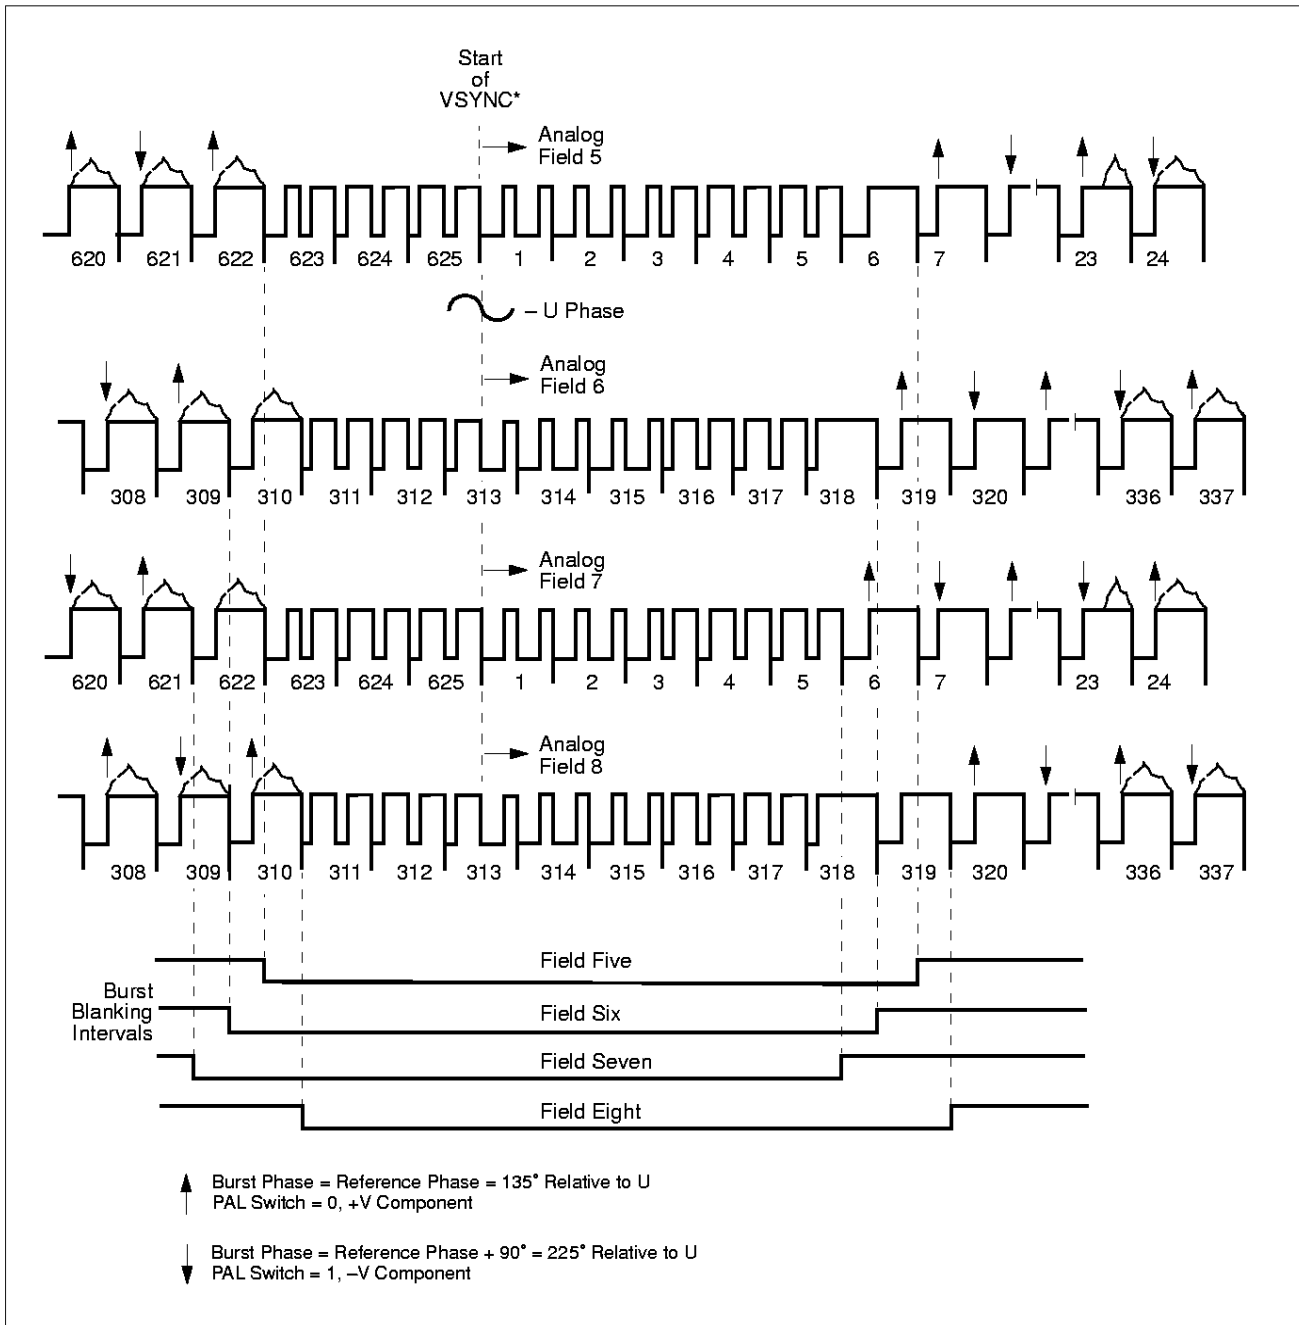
Start of VSYNC*

Analog Field 5

620 621 622 623 624 625 1 2 3 4 5 6 7 23 24

– U Phase

Analog Field 6

308 309 310 311 312 313 314 315 316 317 318 319 320 336 337

Analog Field 7

620 621 622 623 624 625 1 2 3 4 5 6 7 23 24

Analog Field 8

308 309 310 311 312 313 314 315 316 317 318 319 320 336 337

Burst Blanking Intervals

Field Five

Field Six

Field Seven

Field Eight

Burst Phase = Reference Phase = 135° Relative to U
PAL Switch = 0, +V Component

Burst Phase = Reference Phase + 90° = 225° Relative to U
PAL Switch = 1, –V Component